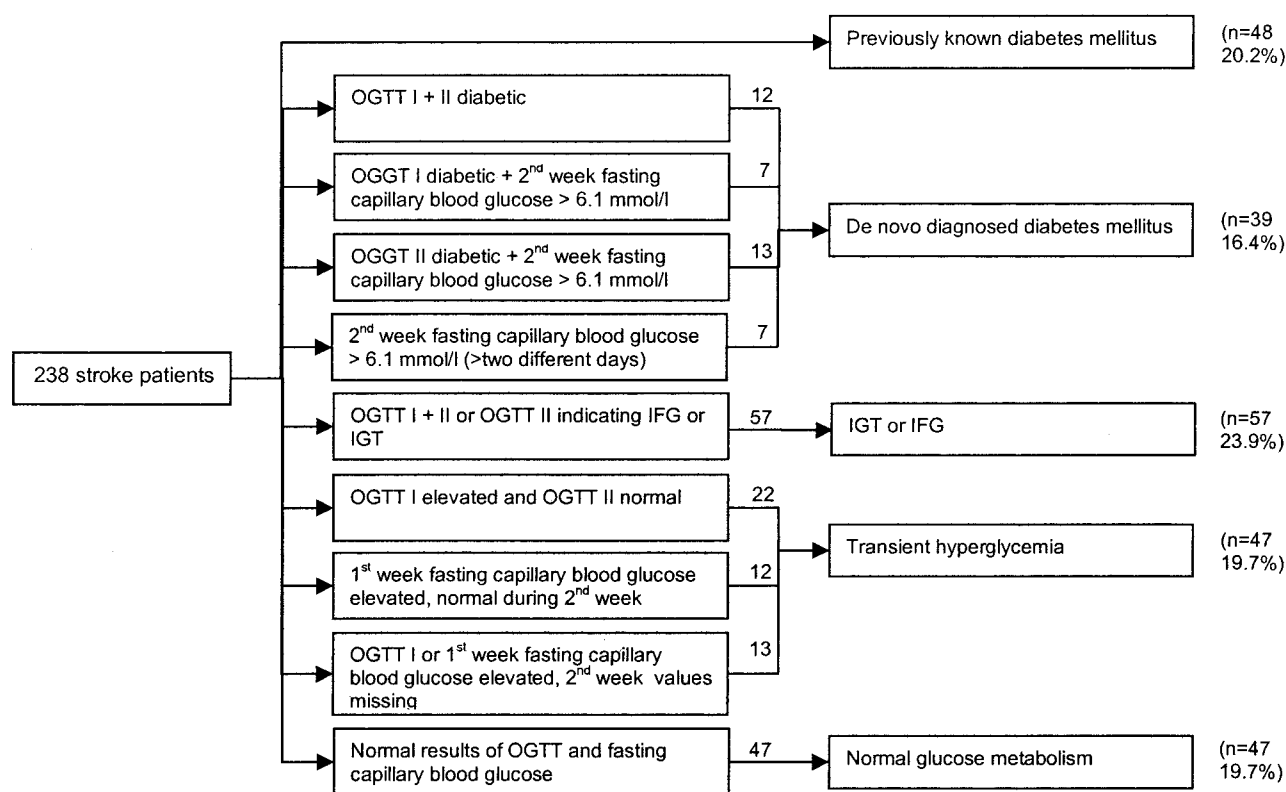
238 stroke patients

Previously known diabetes mellitus (n=48 20.2%)

OGTT I + II diabetic 12

OGGT I diabetic + 2$^{nd}$ week fasting capillary blood glucose > 6.1 mmol/l 7

OGGT II diabetic + 2$^{nd}$ week fasting capillary blood glucose > 6.1 mmol/l 13

2$^{nd}$ week fasting capillary blood glucose > 6.1 mmol/l (>two different days) 7

De novo diagnosed diabetes mellitus (n=39 16.4%)

OGTT I + II or OGTT II indicating IFG or IGT 57

IGT or IFG (n=57 23.9%)

OGTT I elevated and OGTT II normal 22

1$^{st}$ week fasting capillary blood glucose elevated, normal during 2$^{nd}$ week 12

OGTT I or 1$^{st}$ week fasting capillary blood glucose elevated, 2$^{nd}$ week values missing 13

Transient hyperglycemia (n=47 19.7%)

Normal results of OGTT and fasting capillary blood glucose 47

Normal glucose metabolism (n=47 19.7%)